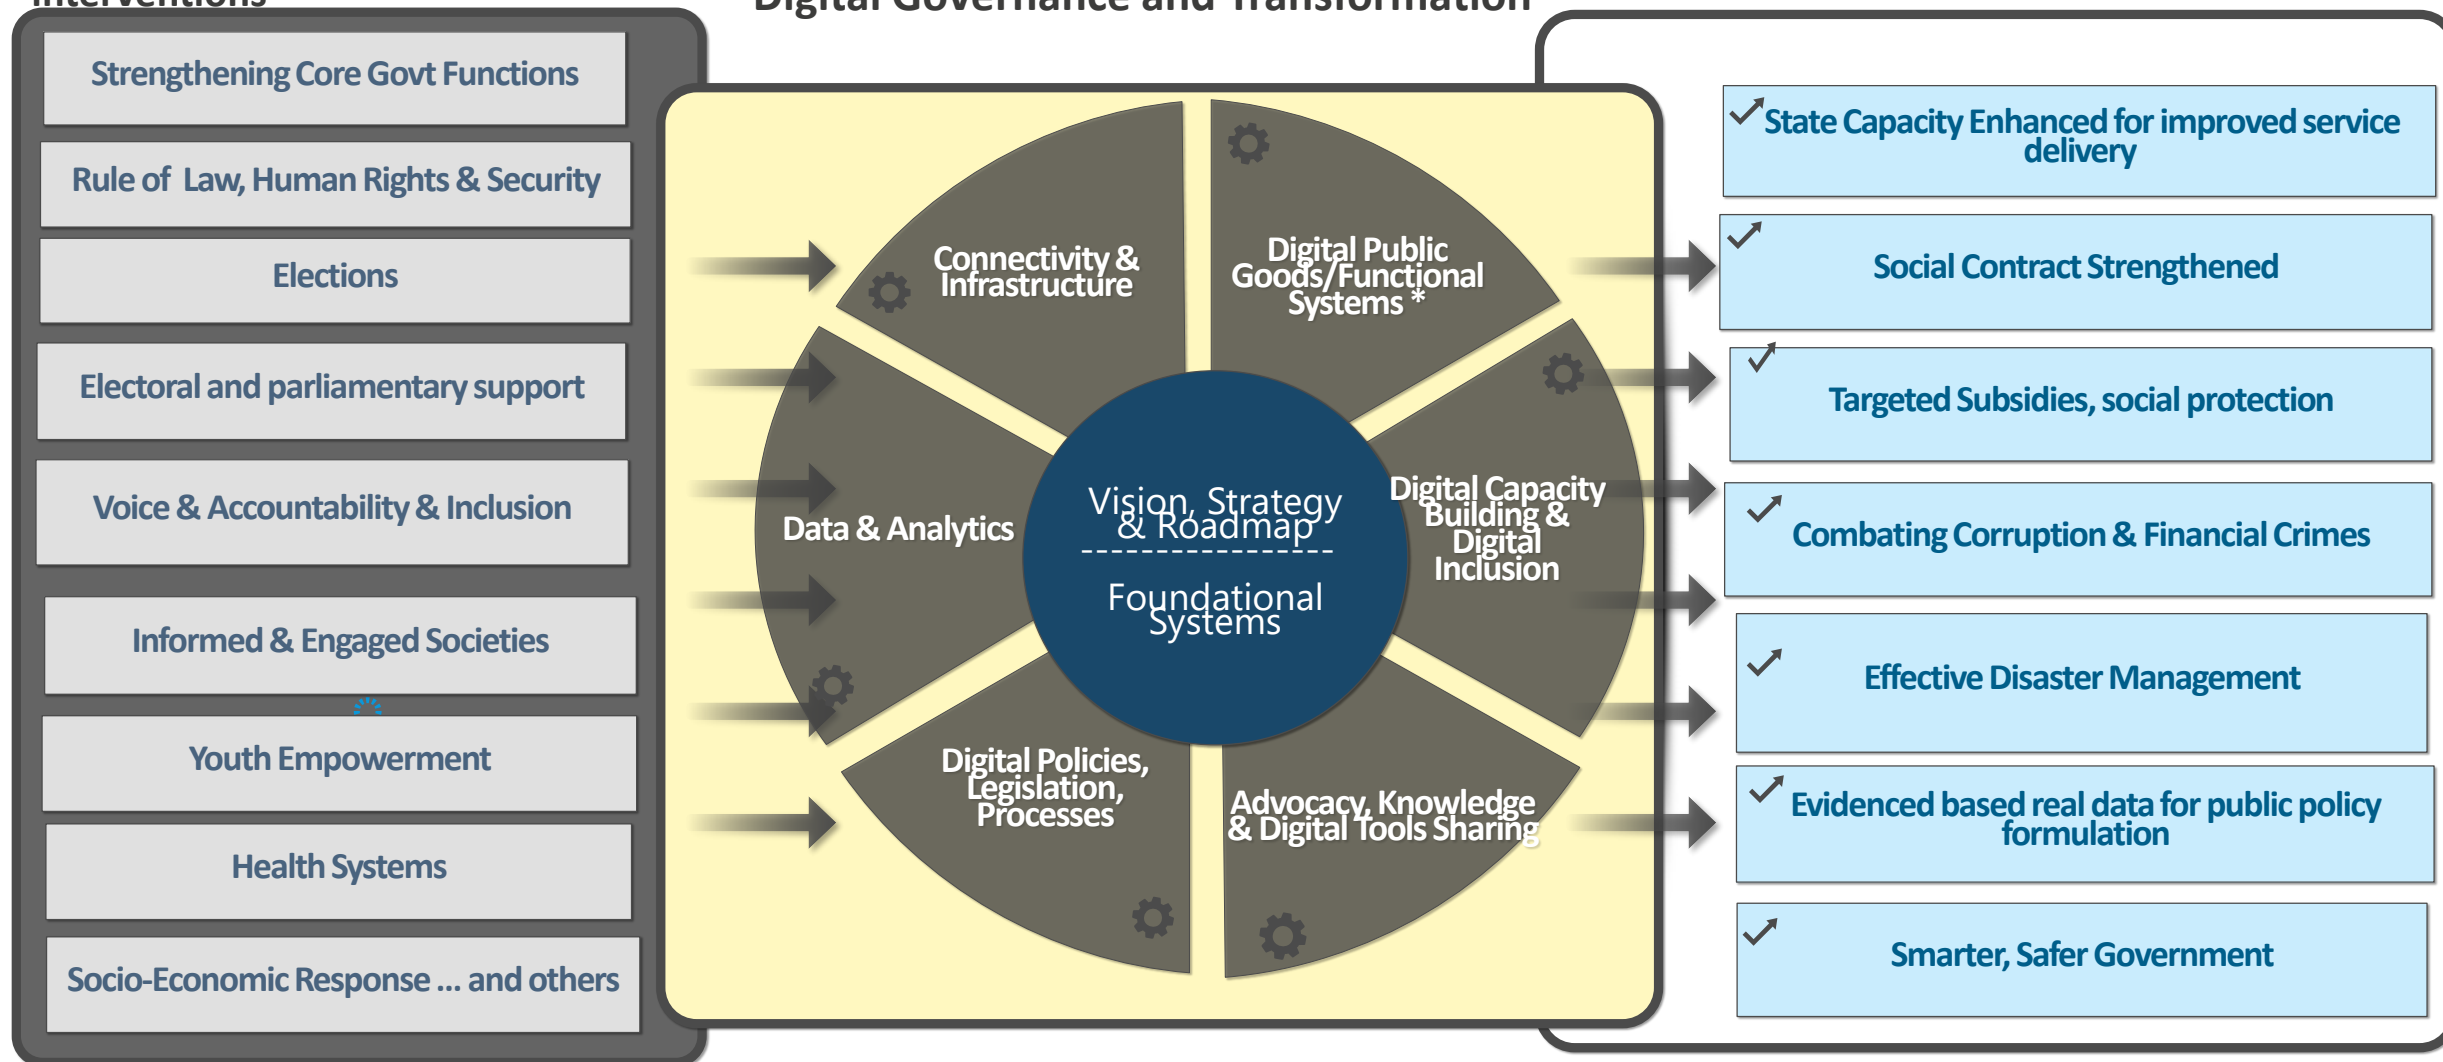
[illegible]

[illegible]

Strengthening Core Govt Functions

Rule of Law, Human Rights & Security

Elections

Electoral and parliamentary support

Voice & Accountability & Inclusion

Informed & Engaged Societies

Youth Empowerment

Health Systems

Socio-Economic Response ... and others

Connectivity & Infrastructure

Digital Public Goods/Functional Systems *

Data & Analytics

Vision, Strategy & Roadmap

Foundational Systems

Digital Capacity Building & Digital Inclusion

Digital Policies, Legislation, Processes

Advocacy, Knowledge & Digital Tools Sharing

✓ State Capacity Enhanced for improved service delivery

✓ Social Contract Strengthened

✓ Targeted Subsidies, social protection

✓ Combating Corruption & Financial Crimes

✓ Effective Disaster Management

✓ Evidenced based real data for public policy formulation

✓ Smarter, Safer Government